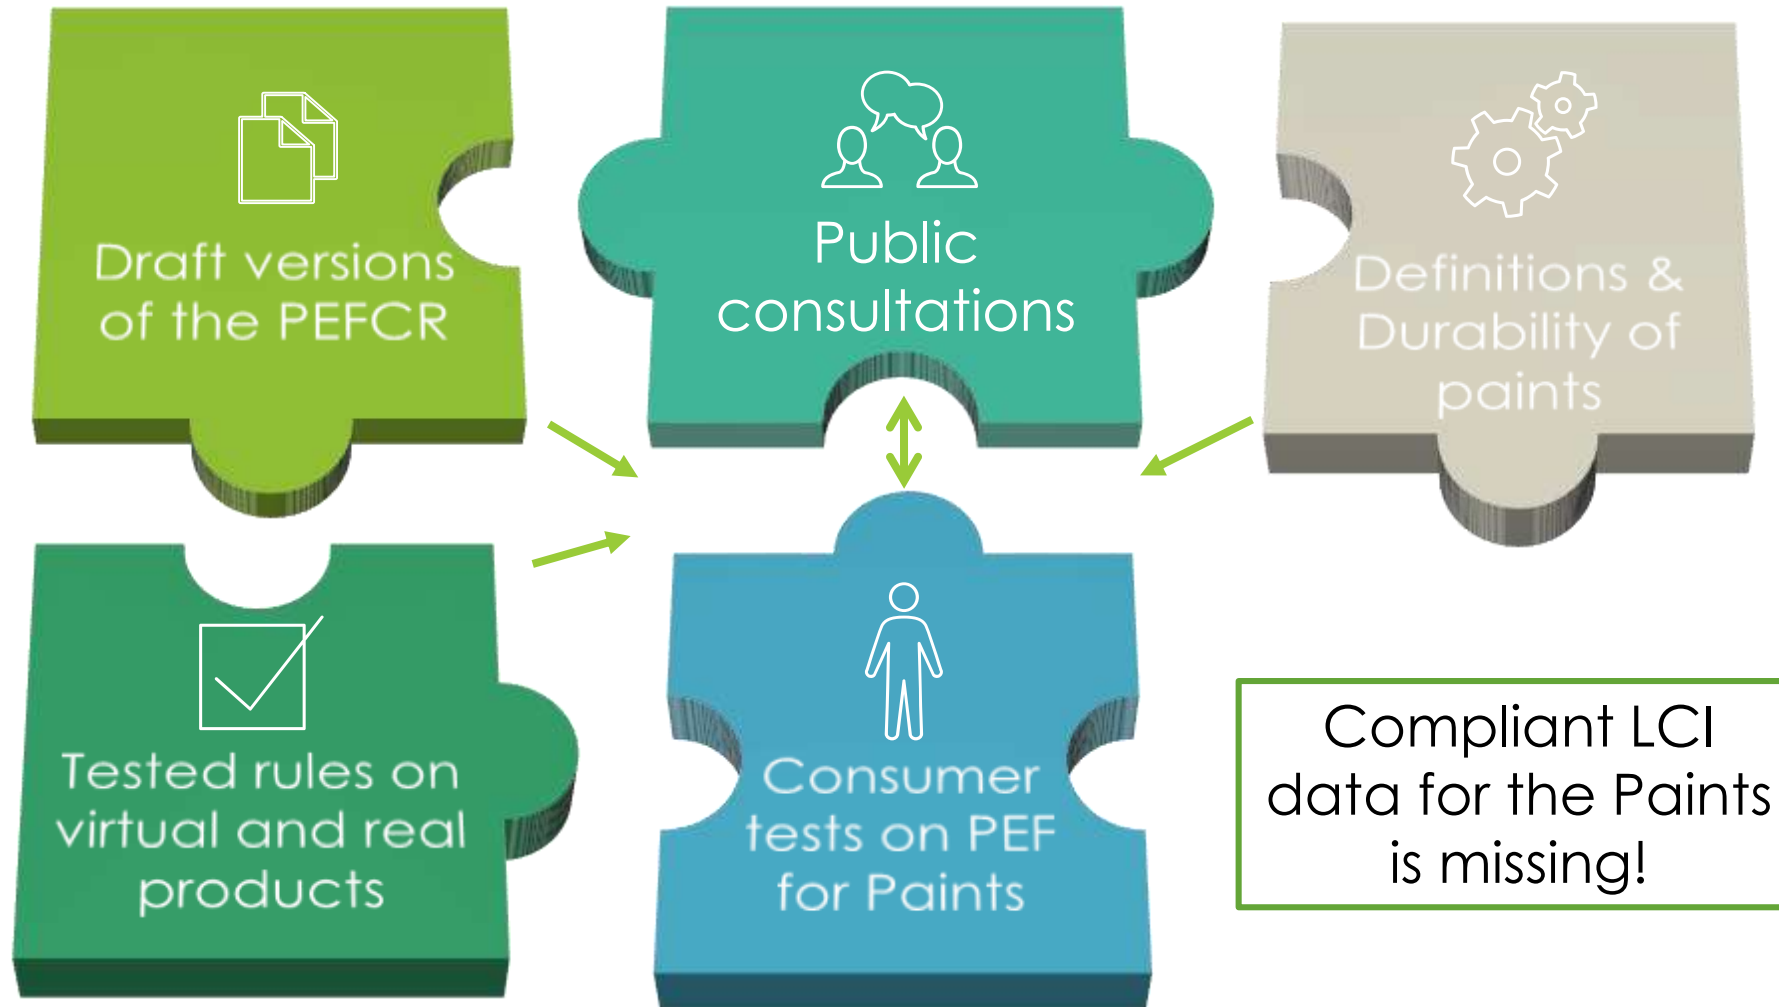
Draft versions of the PEFCR

Public consultations

Definitions & Durability of paints

Tested rules on virtual and real products

Consumer tests on PEF for Paints

Compliant LCI data for the Paints is missing!